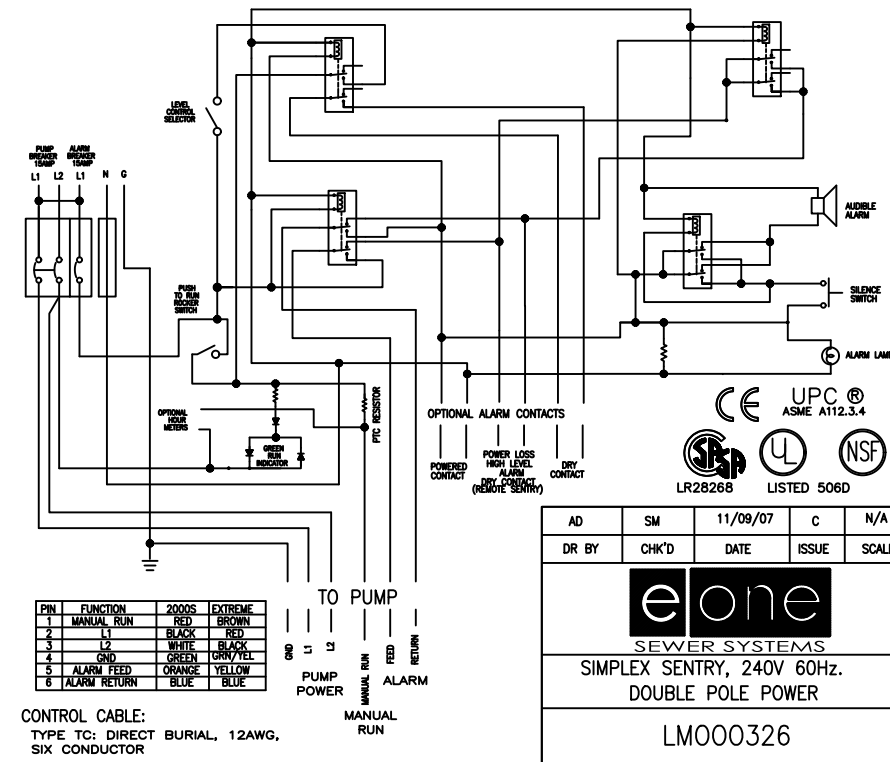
LEVEL CONTROL SELECTOR

PUMP BREAKER 15AMP

ALARM BREAKER 15AMP

L1 L2 L1 N G

PUSH TO RUN ROCKER SWITCH

OPTIONAL HOUR METERS

GREEN RUN INDICATOR

PTC RESISTOR

AUDIBLE ALARM

SILENCE SWITCH

ALARM LAMP

OPTIONAL ALARM CONTACTS

POWERED CONTACT

POWER LOSS HIGH LEVEL ALARM DRY CONTACT (REMOTE SENTRY)

DRY CONTACT

CE UPC ® ASME A112.3.4

LR28268 LISTED 506D

| AD | SM | 11/09/07 | C | N/A |
|---|---|---|---|---|
| DR BY | CHK'D | DATE | ISSUE | SCALE |

e one SEWER SYSTEMS

SIMPLEX SENTRY, 240V 60Hz. DOUBLE POLE POWER

LM000326

TO PUMP

GND L1 L2 MANUAL RUN FEED RETURN

PUMP POWER

ALARM

MANUAL RUN

| PIN | FUNCTION | 2000S | EXTREME |
|---|---|---|---|
| 1 | MANUAL RUN | RED | BROWN |
| 2 | L1 | BLACK | RED |
| 3 | L2 | WHITE | BLACK |
| 4 | GND | GREEN | GRN/YEL |
| 5 | ALARM FEED | ORANGE | YELLOW |
| 6 | ALARM RETURN | BLUE | BLUE |

CONTROL CABLE:
TYPE TC: DIRECT BURIAL, 12AWG, SIX CONDUCTOR